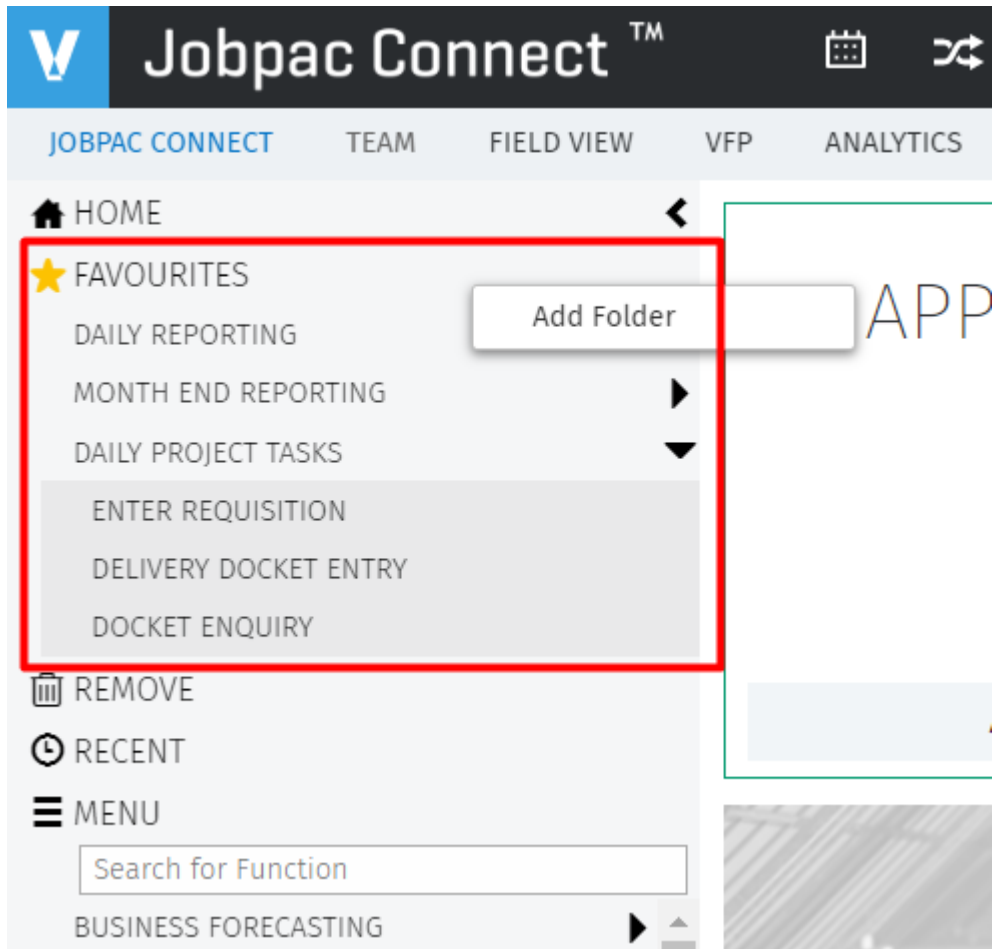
V Jobpac Connect ™

JOBPAC CONNECT TEAM FIELD VIEW VFP ANALYTICS

HOME

FAVOURITES

Add Folder

APP

DAILY REPORTING

MONTH END REPORTING

DAILY PROJECT TASKS

ENTER REQUISITION

DELIVERY DOCKET ENTRY

DOCKET ENQUIRY

REMOVE

RECENT

MENU

Search for Function

BUSINESS FORECASTING